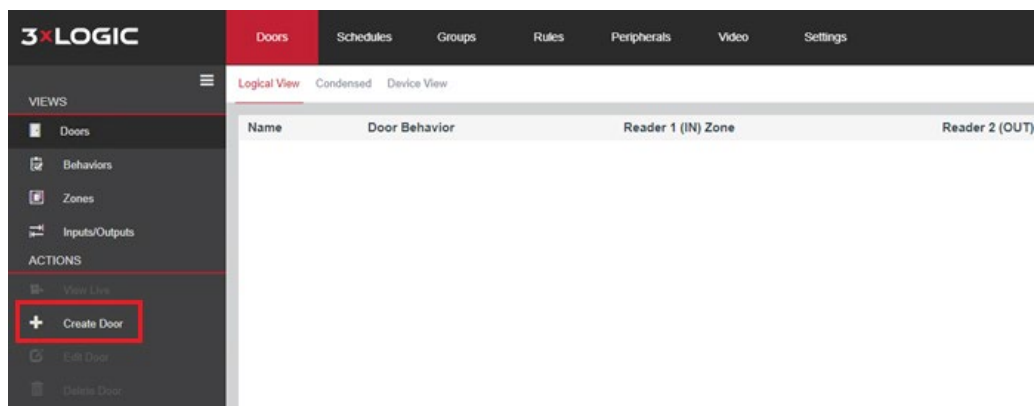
3xLOGIC

Doors Schedules Groups Rules Peripherals Video Settings

VIEWS

Doors

Behaviors

Zones

Inputs/Outputs

ACTIONS

View Live

Create Door

Edit Door

Delete Door

Logical View Condensed Device View

| Name | Door Behavior | Reader 1 (IN) Zone | Reader 2 (OUT) |
|---|---|---|---|